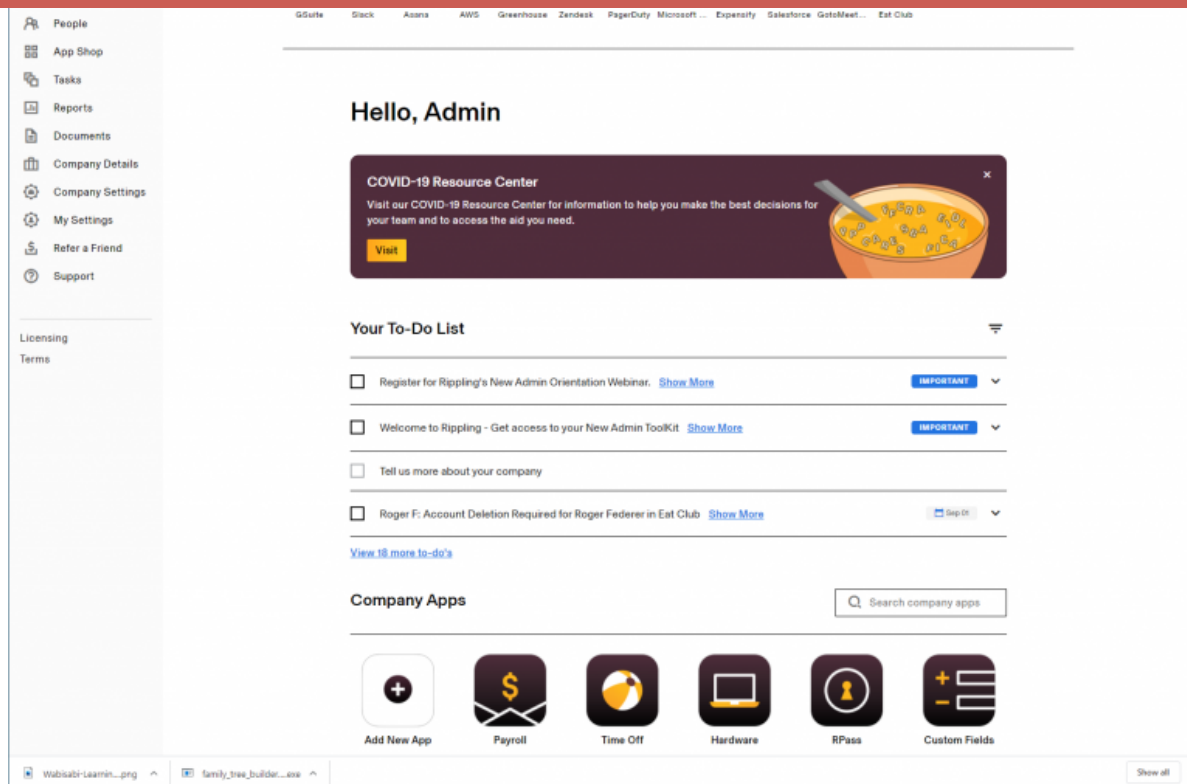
People
App Shop
Tasks
Reports
Documents
Company Details
Company Settings
My Settings
Refer a Friend
Support

Licensing
Terms

GSuite Slack Asana AWS Greenhouse Zendesk PagerDuty Microsoft ... Expensify Salesforce GotoMeet... Eat Club

Hello, Admin

COVID-19 Resource Center
Visit our COVID-19 Resource Center for information to help you make the best decisions for your team and to access the aid you need.
Visit
×

Your To-Do List

Register for Rippling's New Admin Orientation Webinar. Show More IMPORTANT

Welcome to Rippling - Get access to your New Admin ToolKit Show More IMPORTANT

Tell us more about your company

Roger F: Account Deletion Required for Roger Federer in Eat Club Show More Sep 01

View 18 more to-do's

Company Apps
Search company apps

Add New App
Payroll
Time Off
Hardware
RPass
Custom Fields

Wabisabi-Learnin....png
family_tree_builder....exe
Show all